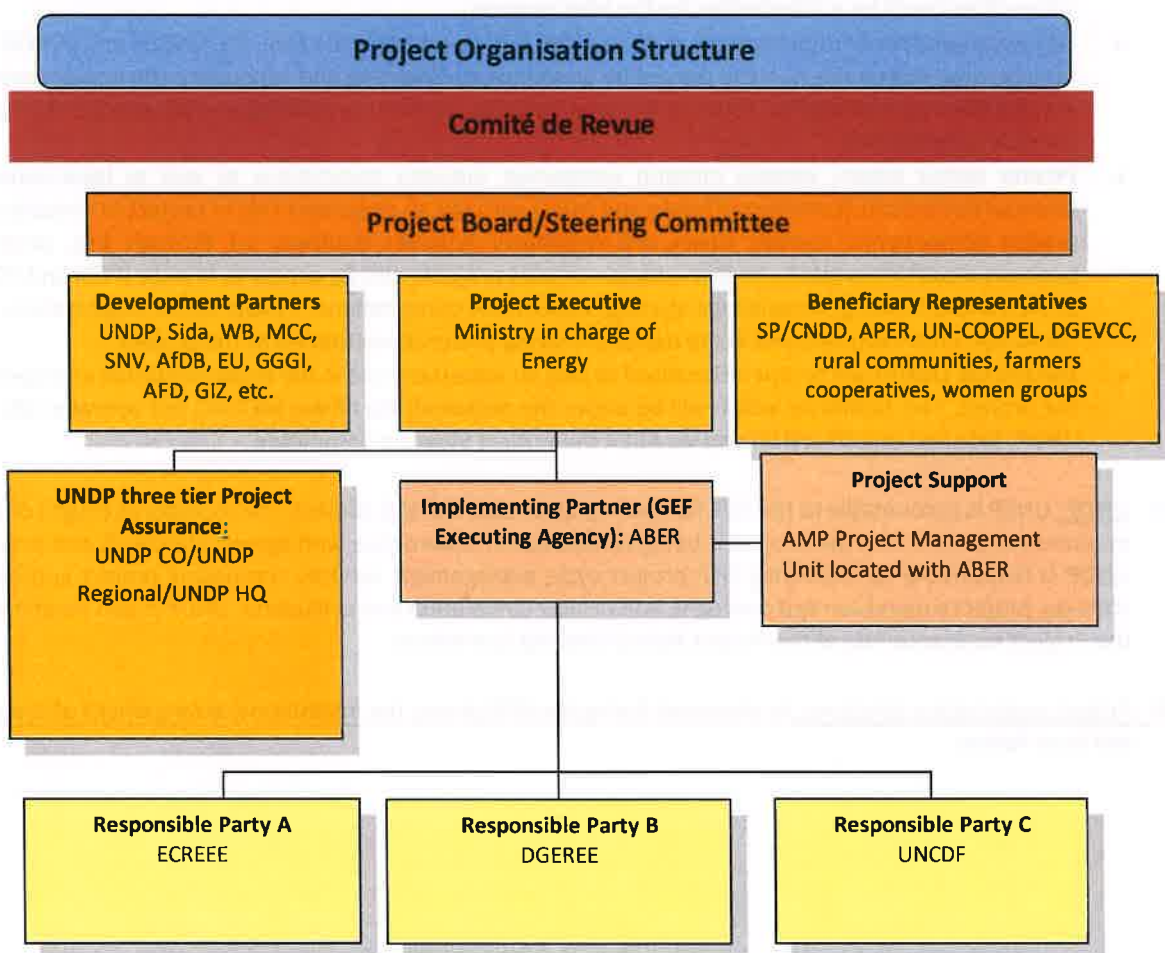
Project Organisation Structure

Comité de Revue

Project Board/Steering Committee

Development Partners
UNDP, Sida, WB, MCC, SNV, AfDB, EU, GGGI, AFD, GIZ, etc.

Project Executive
Ministry in charge of Energy

Beneficiary Representatives
SP/CNDD, APER, UN-COOPEL, DGEVCC, rural communities, farmers cooperatives, women groups

UNDP three tier Project Assurance:
UNDP CO/UNDP Regional/UNDP HQ

Implementing Partner (GEF Executing Agency): ABER

Project Support
AMP Project Management Unit located with ABER

Responsible Party A
ECREEE

Responsible Party B
DGEREE

Responsible Party C
UNCDF